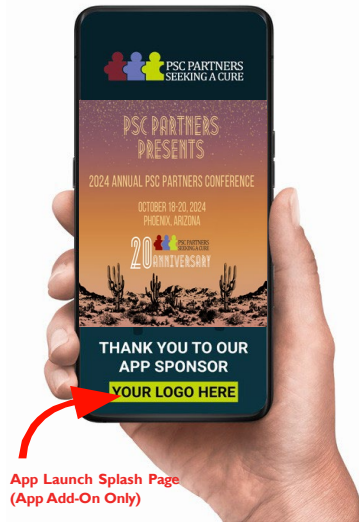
PSC PARTNERS SEEKING A CURE

PSC PARTNERS PRESENTS

2024 ANNUAL PSC PARTNERS CONFERENCE

OCTOBER 18-20, 2024
PHOENIX, ARIZONA

PSC PARTNERS SEEKING A CURE

20 ANNIVERSARY

THANK YOU TO OUR APP SPONSOR

YOUR LOGO HERE

App Launch Splash Page
(App Add-On Only)